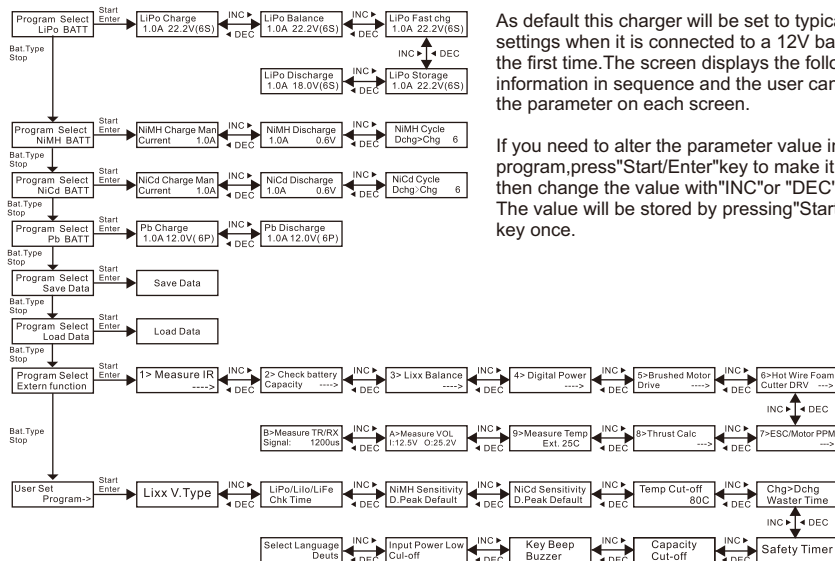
Program Select LiPo BATT
Start Enter
LiPo Charge 1.0A 22.2V(6S)
INC DEC
LiPo Balance 1.0A 22.2V(6S)
INC DEC
LiPo Fast chg 1.0A 22.2V(6S)
INC DEC
LiPo Discharge 1.0A 18.0V(6S)
INC DEC
LiPo Storage 1.0A 22.2V(6S)
Bat.Type Stop
Program Select NiMH BATT
Start Enter
NiMH Charge Man Current 1.0A
INC DEC
NiMH Discharge 1.0A 0.6V
INC DEC
NiMH Cycle Dchg>Chg 6
Bat.Type Stop
Program Select NiCd BATT
Start Enter
NiCd Charge Man Current 1.0A
INC DEC
NiCd Discharge 1.0A 0.6V
INC DEC
NiCd Cycle Dchg>Chg 6
Bat.Type Stop
Program Select Pb BATT
Start Enter
Pb Charge 1.0A 12.0V( 6P)
INC DEC
Pb Discharge 1.0A 12.0V( 6P)
Bat.Type Stop
Program Select Save Data
Start Enter
Save Data
Bat.Type Stop
Program Select Load Data
Start Enter
Load Data
Bat.Type Stop
Program Select Extern function
Start Enter
1> Measure IR ---->
INC DEC
2> Check battery Capacity ---->
INC DEC
3> Lixx Balance ---->
INC DEC
4> Digital Power ---->
INC DEC
5>Brushed Motor Drive --->
INC DEC
6>Hot Wire Foam Cutter DRV --->
INC DEC
Bat.Type Stop
B>Measure TR/RX Signal: 1200us
INC DEC
A>Measure VOL I:12.5V O:25.2V
INC DEC
9>Measure Temp Ext. 25C
INC DEC
8>Thrust Calc --->
INC DEC
7>ESC/Motor PPM --->
User Set Program->
Start Enter
Lixx V.Type
INC DEC
LiPo/LiIo/LiFe Chk Time
INC DEC
NiMH Sensitivity D.Peak Default
INC DEC
NiCd Sensitivity D.Peak Default
INC DEC
Temp Cut-off 80C
INC DEC
Chg>Dchg Waster Time
INC DEC
Select Language Deuts
INC DEC
Input Power Low Cut-off
INC DEC
Key Beep Buzzer
INC DEC
Capacity Cut-off
INC DEC
Safety Timer

As default this charger will be set to typica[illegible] settings when it is connected to a 12V ba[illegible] the first time.The screen displays the follo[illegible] information in sequence and the user can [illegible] the parameter on each screen.

If you need to alter the parameter value in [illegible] program,press"Start/Enter"key to make it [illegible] then change the value with"INC"or "DEC"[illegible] The value will be stored by pressing"Start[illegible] key once.